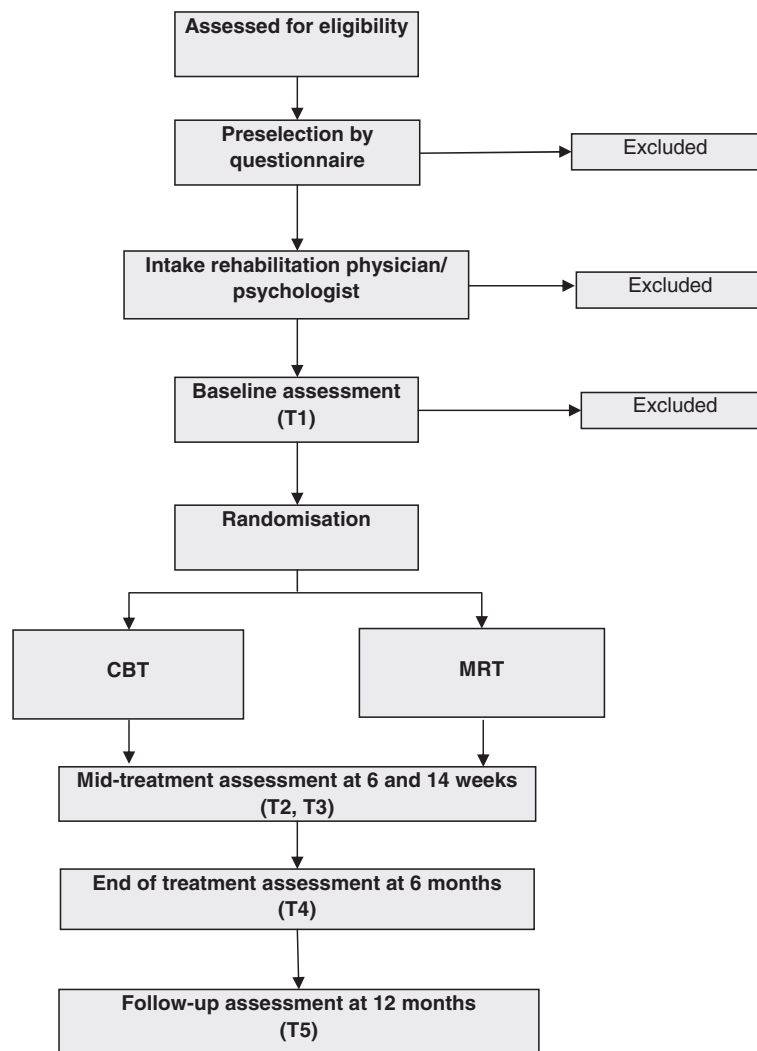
Assessed for eligibility

Preselection by questionnaire

Excluded

Intake rehabilitation physician/ psychologist

Excluded

Baseline assessment (T1)

Excluded

Randomisation

CBT

MRT

Mid-treatment assessment at 6 and 14 weeks (T2, T3)

End of treatment assessment at 6 months (T4)

Follow-up assessment at 12 months (T5)